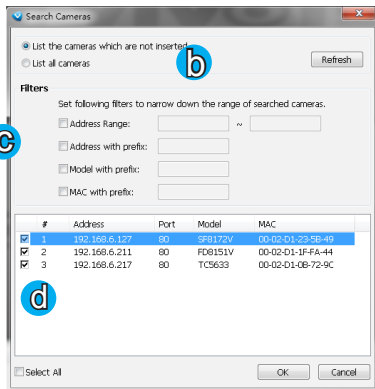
Search Cameras

List the cameras which are not inserted

List all cameras

b

Refresh

Filters

Set following filters to narrow down the range of searched cameras.

c

Address Range: ~

Address with prefix:

Model with prefix:

MAC with prefix:

| | # | Address | Port | Model | MAC |
|---|---|---|---|---|---|
| ☑ | 1 | 192.168.6.127 | 80 | SF8172V | 00-02-D1-23-5B-49 |
| ☑ | 2 | 192.168.6.211 | 80 | FD8151V | 00-02-D1-1F-FA-44 |
| ☑ | 3 | 192.168.6.217 | 80 | TC5633 | 00-02-D1-0B-72-9C |

d

Select All

OK

Cancel